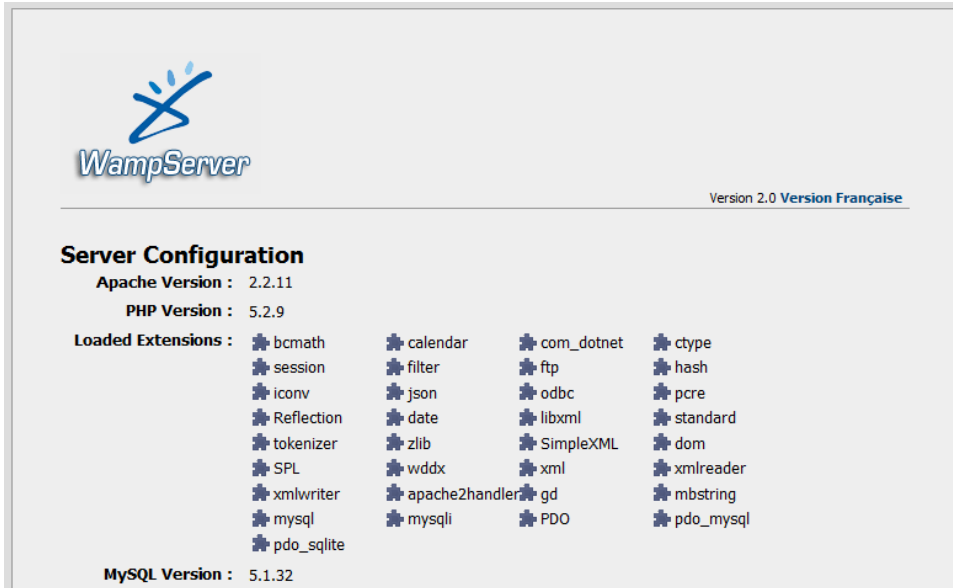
WampServer

Version 2.0 Version Française

Server Configuration

Apache Version : 2.2.11

PHP Version : 5.2.9

Loaded Extensions :

| | | | |
|---|---|---|---|
| bcmath | calendar | com_dotnet | ctype |
| session | filter | ftp | hash |
| iconv | json | odbc | pcre |
| Reflection | date | libxml | standard |
| tokenizer | zlib | SimpleXML | dom |
| SPL | wddx | xml | xmlreader |
| xmlwriter | apache2handler | gd | mbstring |
| mysql | mysqli | PDO | pdo_mysql |
| pdo_sqlite | | | |

MySQL Version : 5.1.32